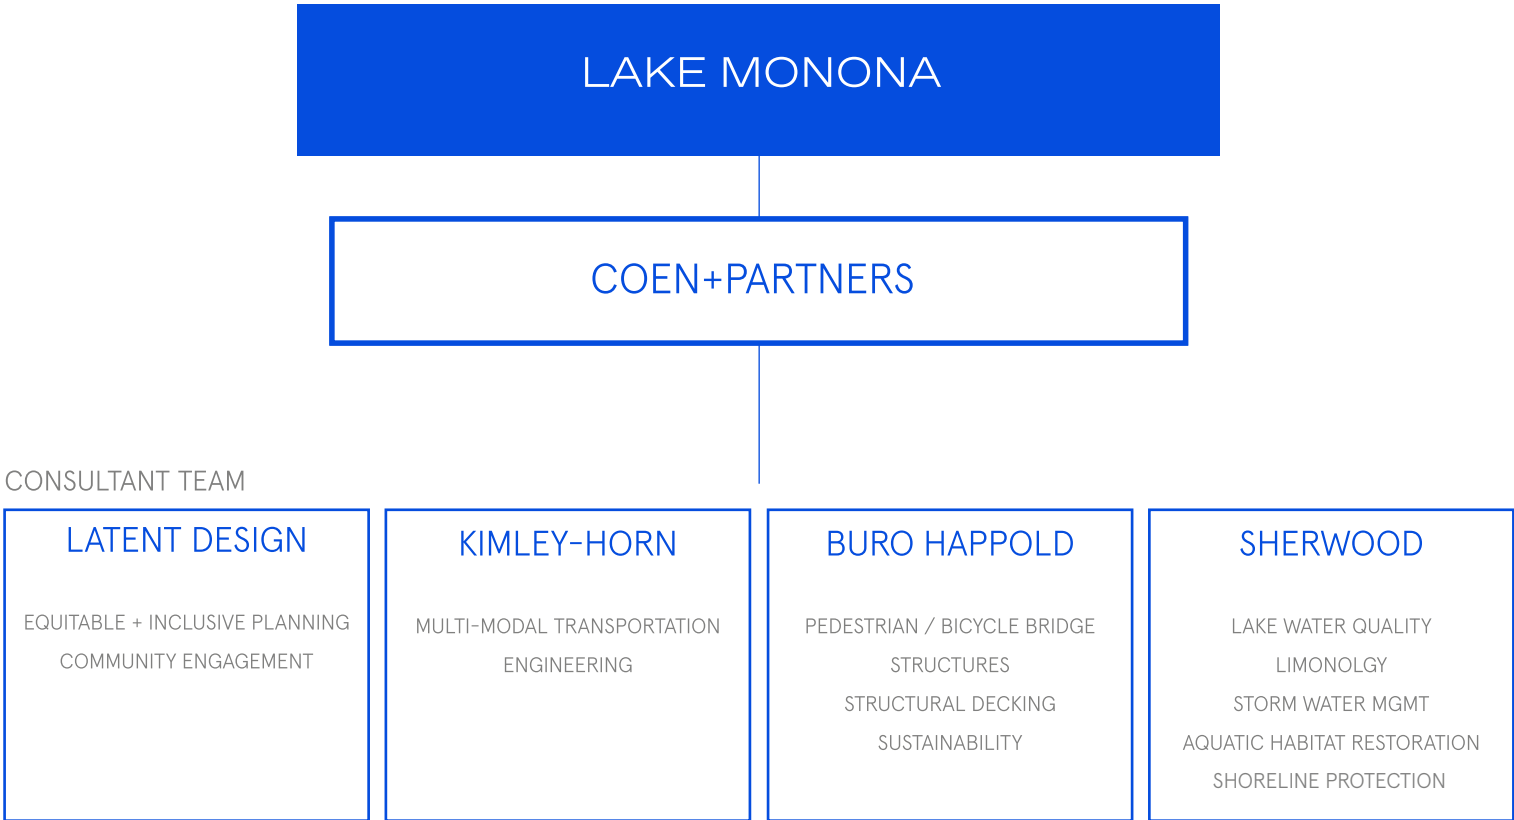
LAKE MONONA

COEN+PARTNERS

CONSULTANT TEAM

LATENT DESIGN

EQUITABLE + INCLUSIVE PLANNING
COMMUNITY ENGAGEMENT

KIMLEY-HORN

MULTI-MODAL TRANSPORTATION
ENGINEERING

BURO HAPPOLD

PEDESTRIAN / BICYCLE BRIDGE
STRUCTURES
STRUCTURAL DECKING
SUSTAINABILITY

SHERWOOD

LAKE WATER QUALITY
LIMONOLGY
STORM WATER MGMT
AQUATIC HABITAT RESTORATION
SHORELINE PROTECTION